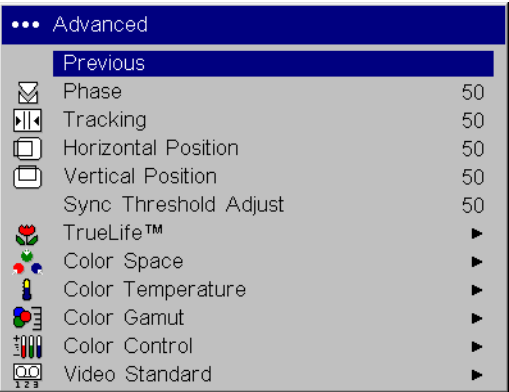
••• Advanced

| | |
|---|---|
| Previous | |
| Phase | 50 |
| Tracking | 50 |
| Horizontal Position | 50 |
| Vertical Position | 50 |
| Sync Threshold Adjust | 50 |
| TrueLife™ | ► |
| Color Space | ► |
| Color Temperature | ► |
| Color Gamut | ► |
| Color Control | ► |
| Video Standard | ► |

123